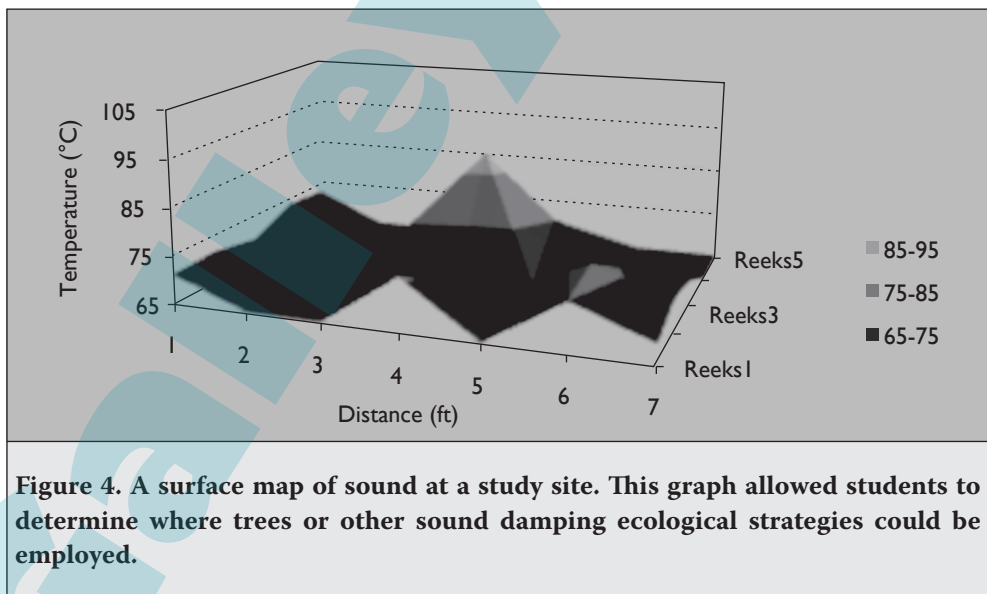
105
95
85
75
65
Temperature (°C)
1
2
3
4
5
6
7
Distance (ft)
Reeks5
Reeks3
Reeks1
85-95
75-85
65-75

Figure 4. A surface map of sound at a study site. This graph allowed students to determine where trees or other sound damping ecological strategies could be employed.